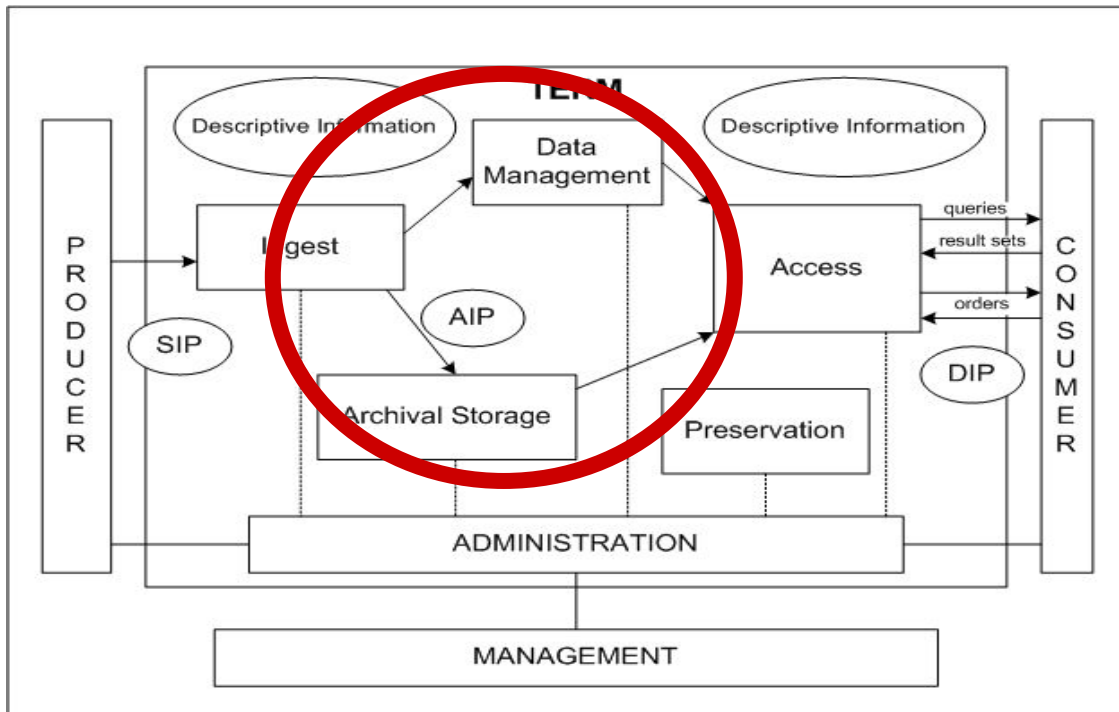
TERM

Descriptive Information

Data Management

Descriptive Information

PRODUCER

Ingest

queries

result sets

Access

orders

CONSUMER

AIP

SIP

DIP

Archival Storage

Preservation

ADMINISTRATION

MANAGEMENT